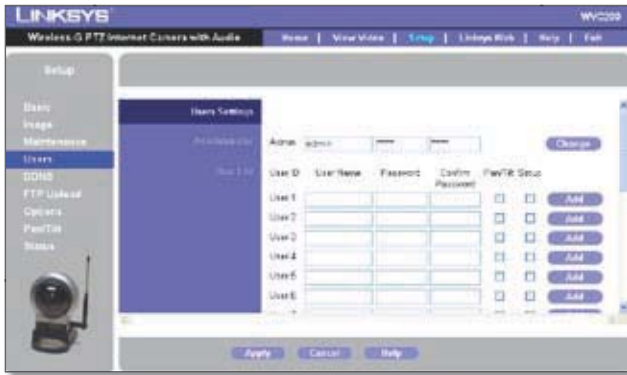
LINKSYS

WVC200

Wireless-G PTZ Internet Camera with Audio

Home | View Video | Setup | Linksys Web | Help | Exit

Setup

Basic
Image
Maintenance
Users
DDNS
FTP Upload
Options
Pan/Tilt
Status

Users Settings

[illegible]

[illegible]

Admin admin ***** *****

Change

| User ID | User Name | Password | Confirm Password | Pan/Tilt | Setup | |
|---|---|---|---|---|---|---|
| User 1 | | | | ☐ | ☐ | Add |
| User 2 | | | | ☐ | ☐ | Add |
| User 3 | | | | ☐ | ☐ | Add |
| User 4 | | | | ☐ | ☐ | Add |
| User 5 | | | | ☐ | ☐ | Add |
| User 6 | | | | ☐ | ☐ | Add |

Apply Cancel Help